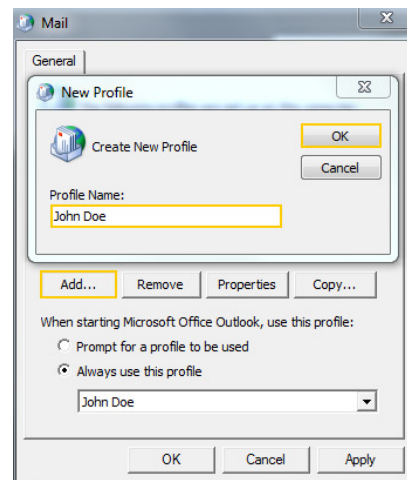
Mail

General

New Profile

Create New Profile

OK

Cancel

Profile Name:

John Doe

Add...

Remove

Properties

Copy...

When starting Microsoft Office Outlook, use this profile:

Prompt for a profile to be used

Always use this profile

John Doe

OK

Cancel

Apply